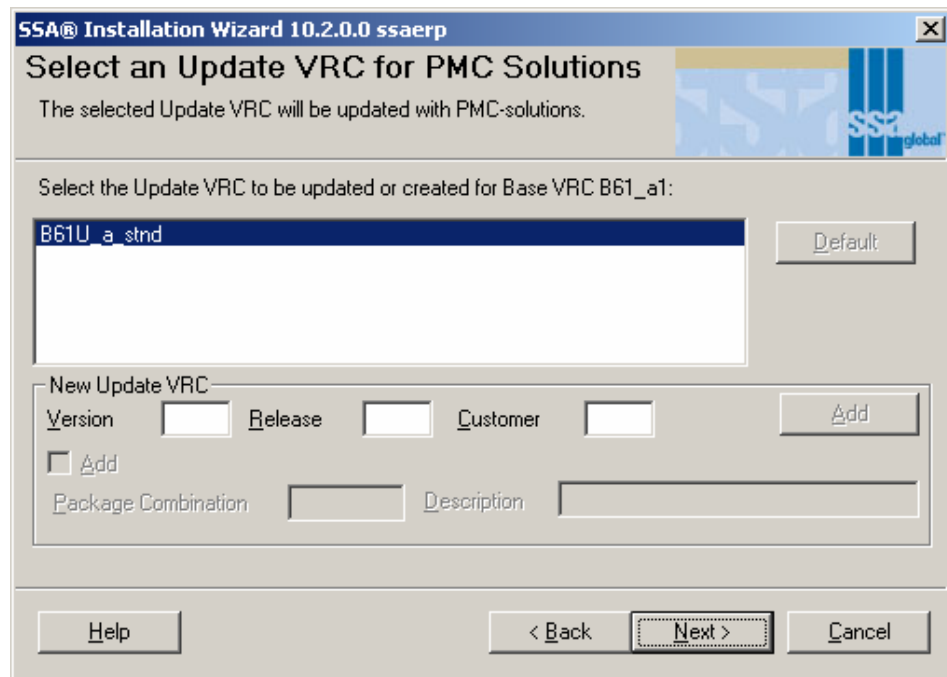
SSA® Installation Wizard 10.2.0.0 ssaerp

Select an Update VRC for PMC Solutions

The selected Update VRC will be updated with PMC-solutions.

SSA global

Select the Update VRC to be updated or created for Base VRC B61_a1:

B61U_a_stnd

Default

New Update VRC

Version

Release

Customer

Add

Add

Package Combination

Description

Help

< Back

Next >

Cancel